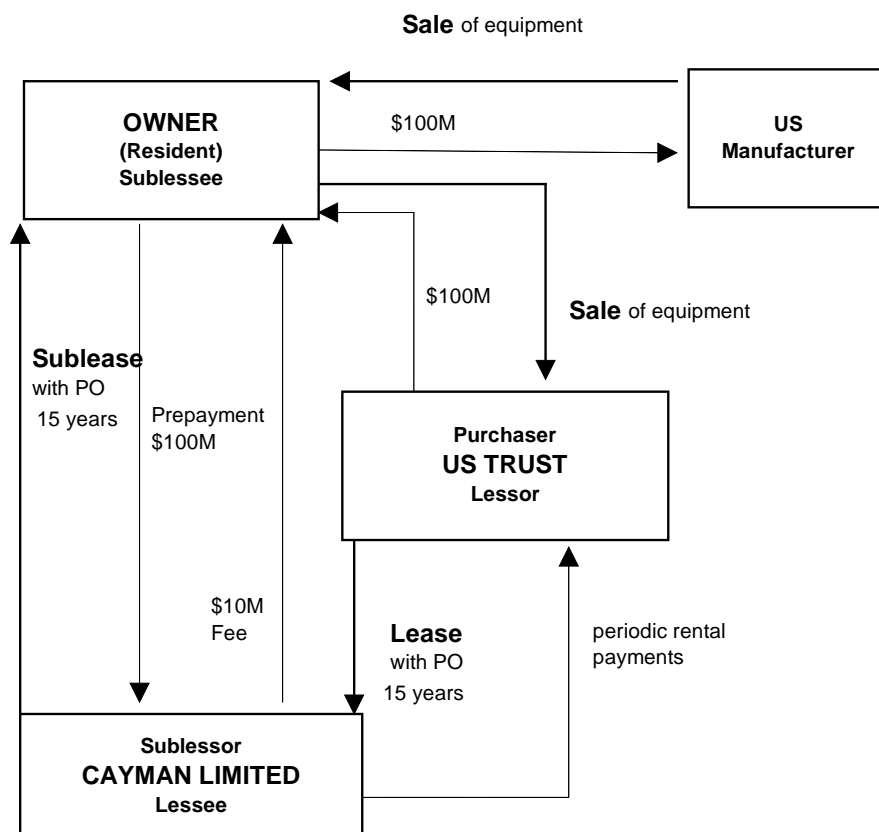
**Sale** of equipment

**OWNER**
**(Resident)**
**Sublessee**

$100M

**US**
**Manufacturer**

$100M

**Sale** of equipment

**Sublease**
with PO
15 years

Prepayment
$100M

**Purchaser**
**US TRUST**
**Lessor**

$10M
Fee

**Lease**
with PO
15 years

periodic rental payments

**Sublessor**
**CAYMAN LIMITED**
**Lessee**